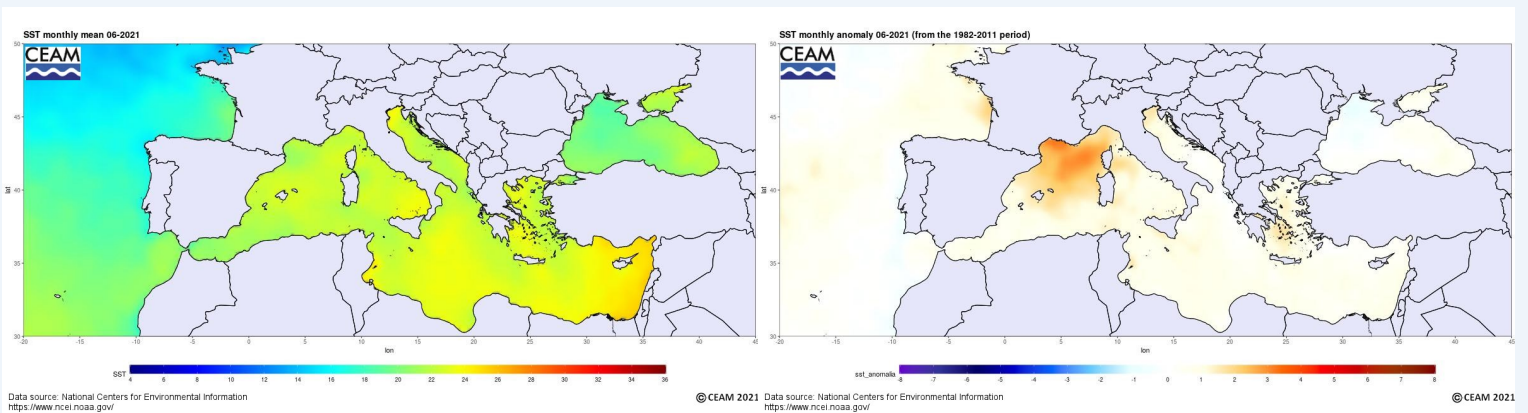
SST monthly mean 06-2021

CEAM

50
45
40
35
30
lat

-20 -15 -10 -5 0 5 10 15 20 25 30 35 40 45
lon

SST 4 6 8 10 12 14 16 18 20 22 24 26 28 30 32 34 36

Data source: National Centers for Environmental Information
https://www.ncei.noaa.gov/

© CEAM 2021

SST monthly anomaly 06-2021 (from the 1982-2011 period)

CEAM

50
45
40
35
30
lat

-20 -15 -10 -5 0 5 10 15 20 25 30 35 40 45
lon

sst_anomalia -8 -7 -6 -5 -4 -3 -2 -1 0 1 2 3 4 5 6 7 8

Data source: National Centers for Environmental Information
https://www.ncei.noaa.gov/

© CEAM 2021